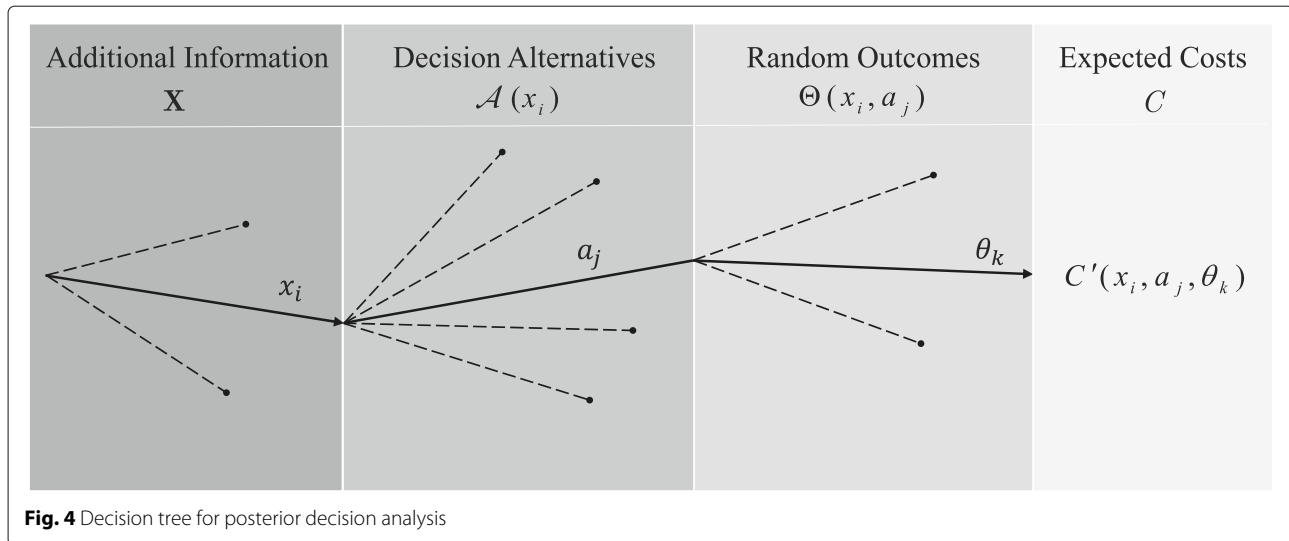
Additional Information
$\mathbf{X}$

Decision Alternatives
$\mathcal{A}(x_i)$

Random Outcomes
$\Theta(x_i, a_j)$

Expected Costs
$C$

$x_i$

$a_j$

$\theta_k$

$C'(x_i, a_j, \theta_k)$

**Fig. 4** Decision tree for posterior decision analysis